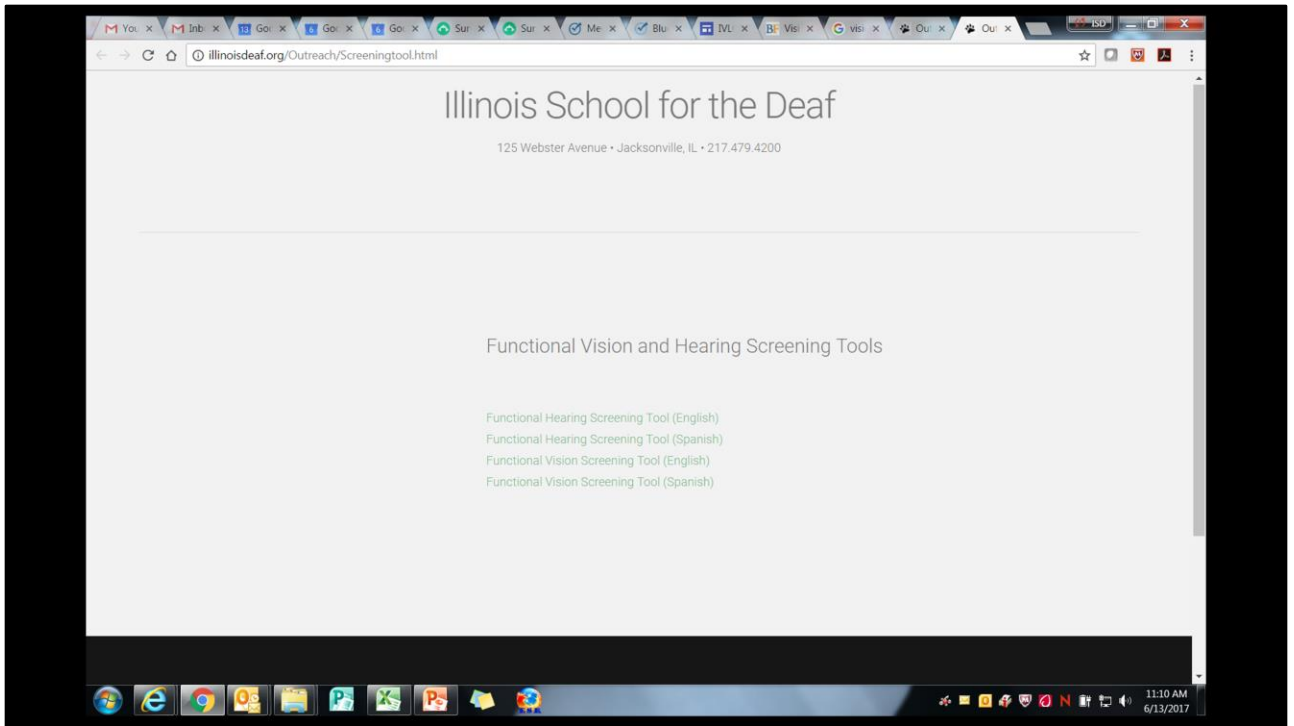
You × Inb × Go × Go × Go × Sur × Sur × Me × Blu × IVL × Visi × visi × Ou × Ou ×

ISD

illinoisdeaf.org/Outreach/Screeningtool.html

Illinois School for the Deaf

125 Webster Avenue • Jacksonville, IL • 217.479.4200

Functional Vision and Hearing Screening Tools

Functional Hearing Screening Tool (English)
Functional Hearing Screening Tool (Spanish)
Functional Vision Screening Tool (English)
Functional Vision Screening Tool (Spanish)

11:10 AM
6/13/2017